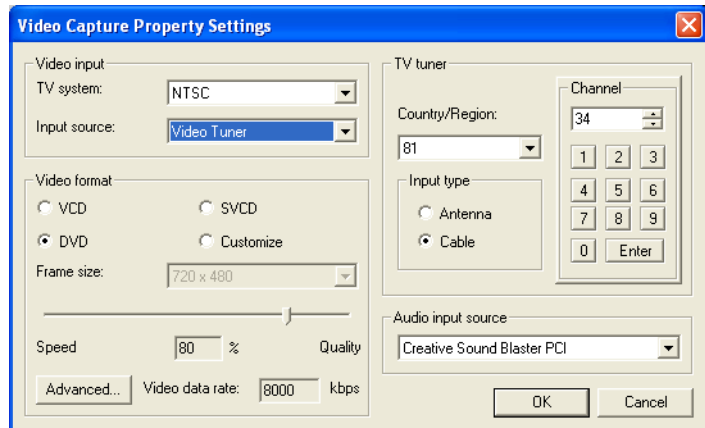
Video Capture Property Settings

Video input
TV system: NTSC
Input source: Video Tuner

Video format
VCD
SVCD
DVD
Customize
Frame size: 720 x 480
Speed 80 % Quality
Advanced... Video data rate: 8000 kbps

TV tuner
Country/Region:
81
Input type
Antenna
Cable

Channel
34
1 2 3
4 5 6
7 8 9
0 Enter

Audio input source
Creative Sound Blaster PCI

OK Cancel